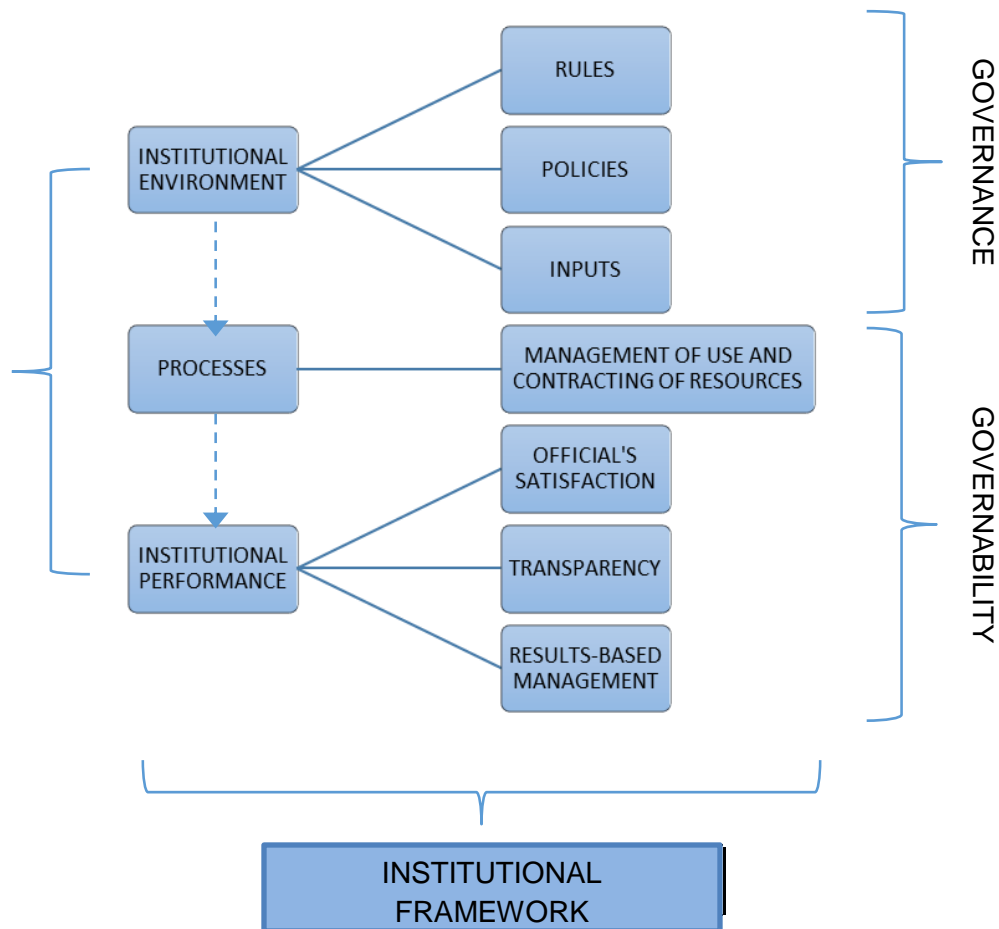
INSTITUTIONAL ENVIRONMENT

RULES

POLICIES

INPUTS

GOVERNANCE

PROCESSES

MANAGEMENT OF USE AND CONTRACTING OF RESOURCES

INSTITUTIONAL PERFORMANCE

OFFICIAL'S SATISFACTION

TRANSPARENCY

RESULTS-BASED MANAGEMENT

GOVERNABILITY

INSTITUTIONAL FRAMEWORK